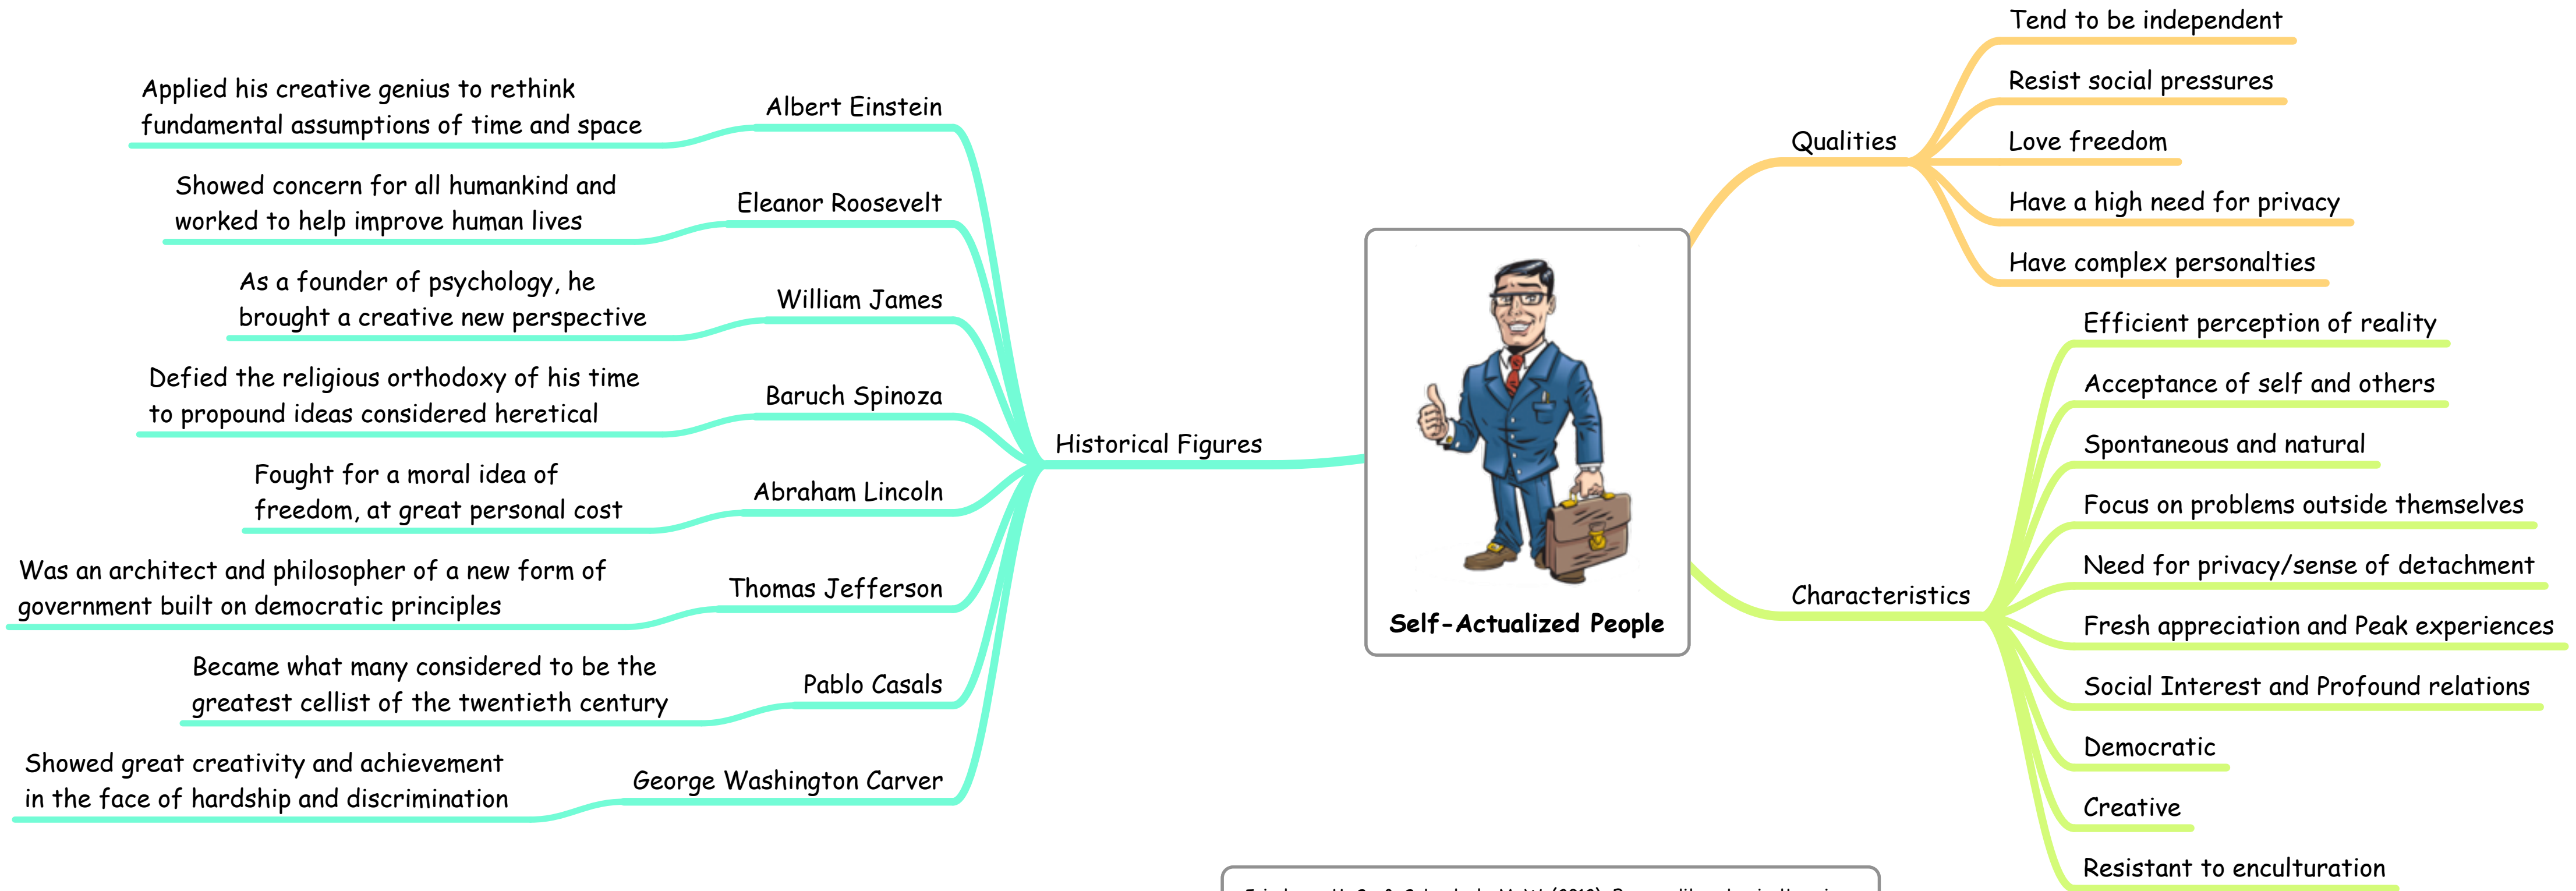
Applied his creative genius to rethink fundamental assumptions of time and space

Albert Einstein

Showed concern for all humankind and worked to help improve human lives

Eleanor Roosevelt

As a founder of psychology, he brought a creative new perspective

William James

Defied the religious orthodoxy of his time to propound ideas considered heretical

Baruch Spinoza

Fought for a moral idea of freedom, at great personal cost

Abraham Lincoln

Was an architect and philosopher of a new form of government built on democratic principles

Thomas Jefferson

Became what many considered to be the greatest cellist of the twentieth century

Pablo Casals

Showed great creativity and achievement in the face of hardship and discrimination

George Washington Carver

Historical Figures

Self-Actualized People

Qualities

Tend to be independent

Resist social pressures

Love freedom

Have a high need for privacy

Have complex personalties

Characteristics

Efficient perception of reality

Acceptance of self and others

Spontaneous and natural

Focus on problems outside themselves

Need for privacy/sense of detachment

Fresh appreciation and Peak experiences

Social Interest and Profound relations

Democratic

Creative

Resistant to enculturation

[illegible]